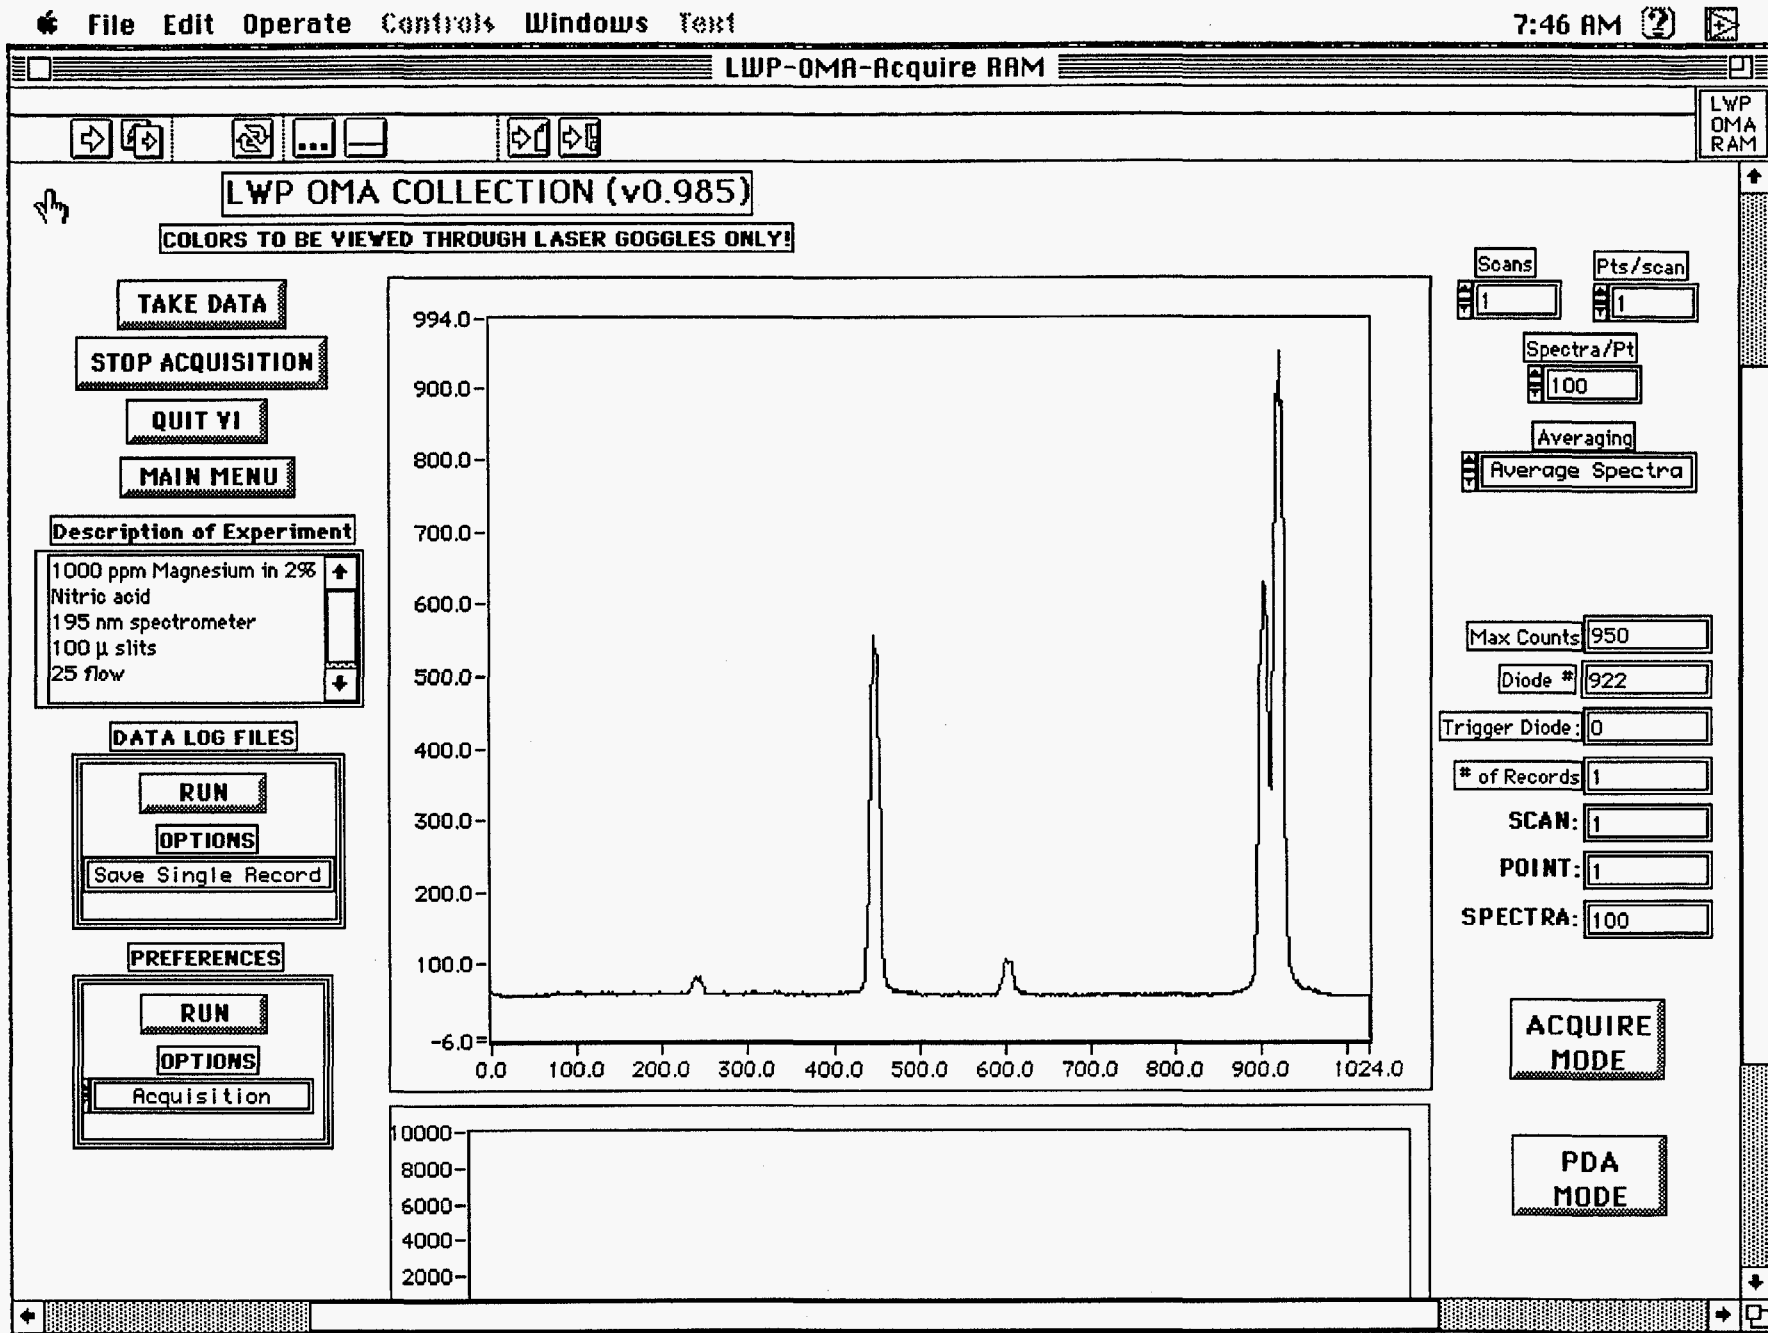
File Edit Operate Controls Windows Text 7:46 AM

LWP-OMA-Acquire RAM

LWP OMA RAM

LWP OMA COLLECTION (v0.985)

COLORS TO BE VIEWED THROUGH LASER GOGGLES ONLY!

TAKE DATA

STOP ACQUISITION

QUIT VI

MAIN MENU

Description of Experiment

1000 ppm Magnesium in 2% Nitric acid
195 nm spectrometer
100 µ slits
25 flow

DATA LOG FILES

RUN

OPTIONS

Save Single Record

PREFERENCES

RUN

OPTIONS

Acquisition

994.0
900.0
800.0
700.0
600.0
500.0
400.0
300.0
200.0
100.0
-6.0

0.0 100.0 200.0 300.0 400.0 500.0 600.0 700.0 800.0 900.0 1024.0

10000
8000
6000
4000
2000

Scans
1

Pts/scan
1

Spectra/Pt
100

Averaging
Average Spectra

Max Counts 950
Diode # 922
Trigger Diode: 0
# of Records 1
SCAN: 1
POINT: 1
SPECTRA: 100

ACQUIRE MODE

PDA MODE